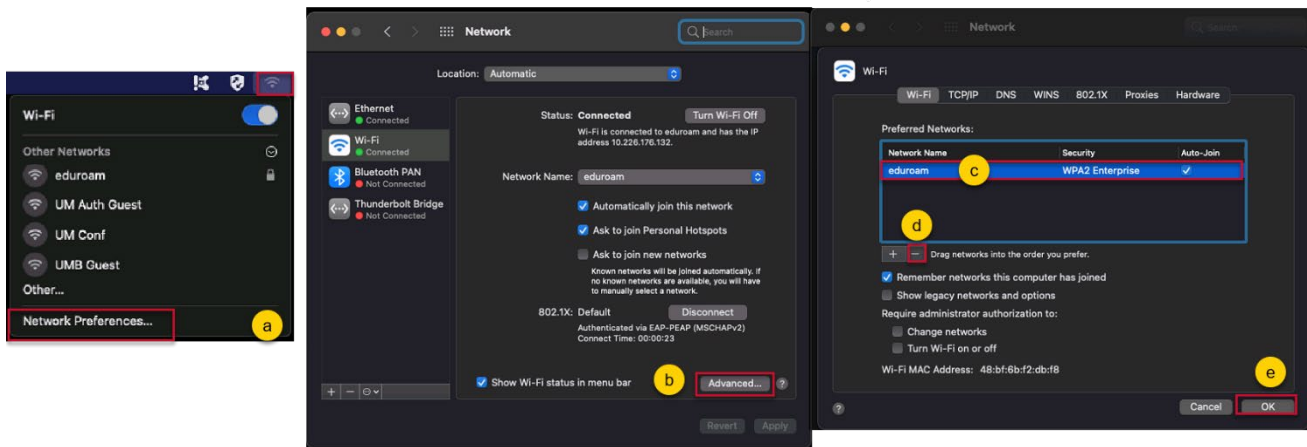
Wi-Fi

Other Networks

eduroam

UM Auth Guest

UM Conf

UMB Guest

Other...

Network Preferences...

a

Network

Search

Location: Automatic

Ethernet
Connected

Wi-Fi
Connected

Bluetooth PAN
Not Connected

Thunderbolt Bridge
Not Connected

Status: Connected

Turn Wi-Fi Off

Wi-Fi is connected to eduroam and has the IP address 10.226.176.132.

Network Name: eduroam

Automatically join this network

Ask to join Personal Hotspots

Ask to join new networks

Known networks will be joined automatically. If no known networks are available, you will have to manually select a network.

802.1X: Default

Disconnect

Authenticated via EAP-PEAP (MSCHAPv2)
Connect Time: 00:00:23

Show Wi-Fi status in menu bar

b

Advanced...

?

Revert

Apply

Network

Search

Wi-Fi

Wi-Fi

TCP/IP

DNS

WINS

802.1X

Proxies

Hardware

Preferred Networks:

| Network Name | Security | Auto-Join |
|---|---|---|
| eduroam | WPA2 Enterprise | ✓ |

c

d

+ −

Drag networks into the order you prefer.

Remember networks this computer has joined

Show legacy networks and options

Require administrator authorization to:

Change networks

Turn Wi-Fi on or off

Wi-Fi MAC Address: 48:bf:6b:f2:db:f8

e

?

Cancel

OK